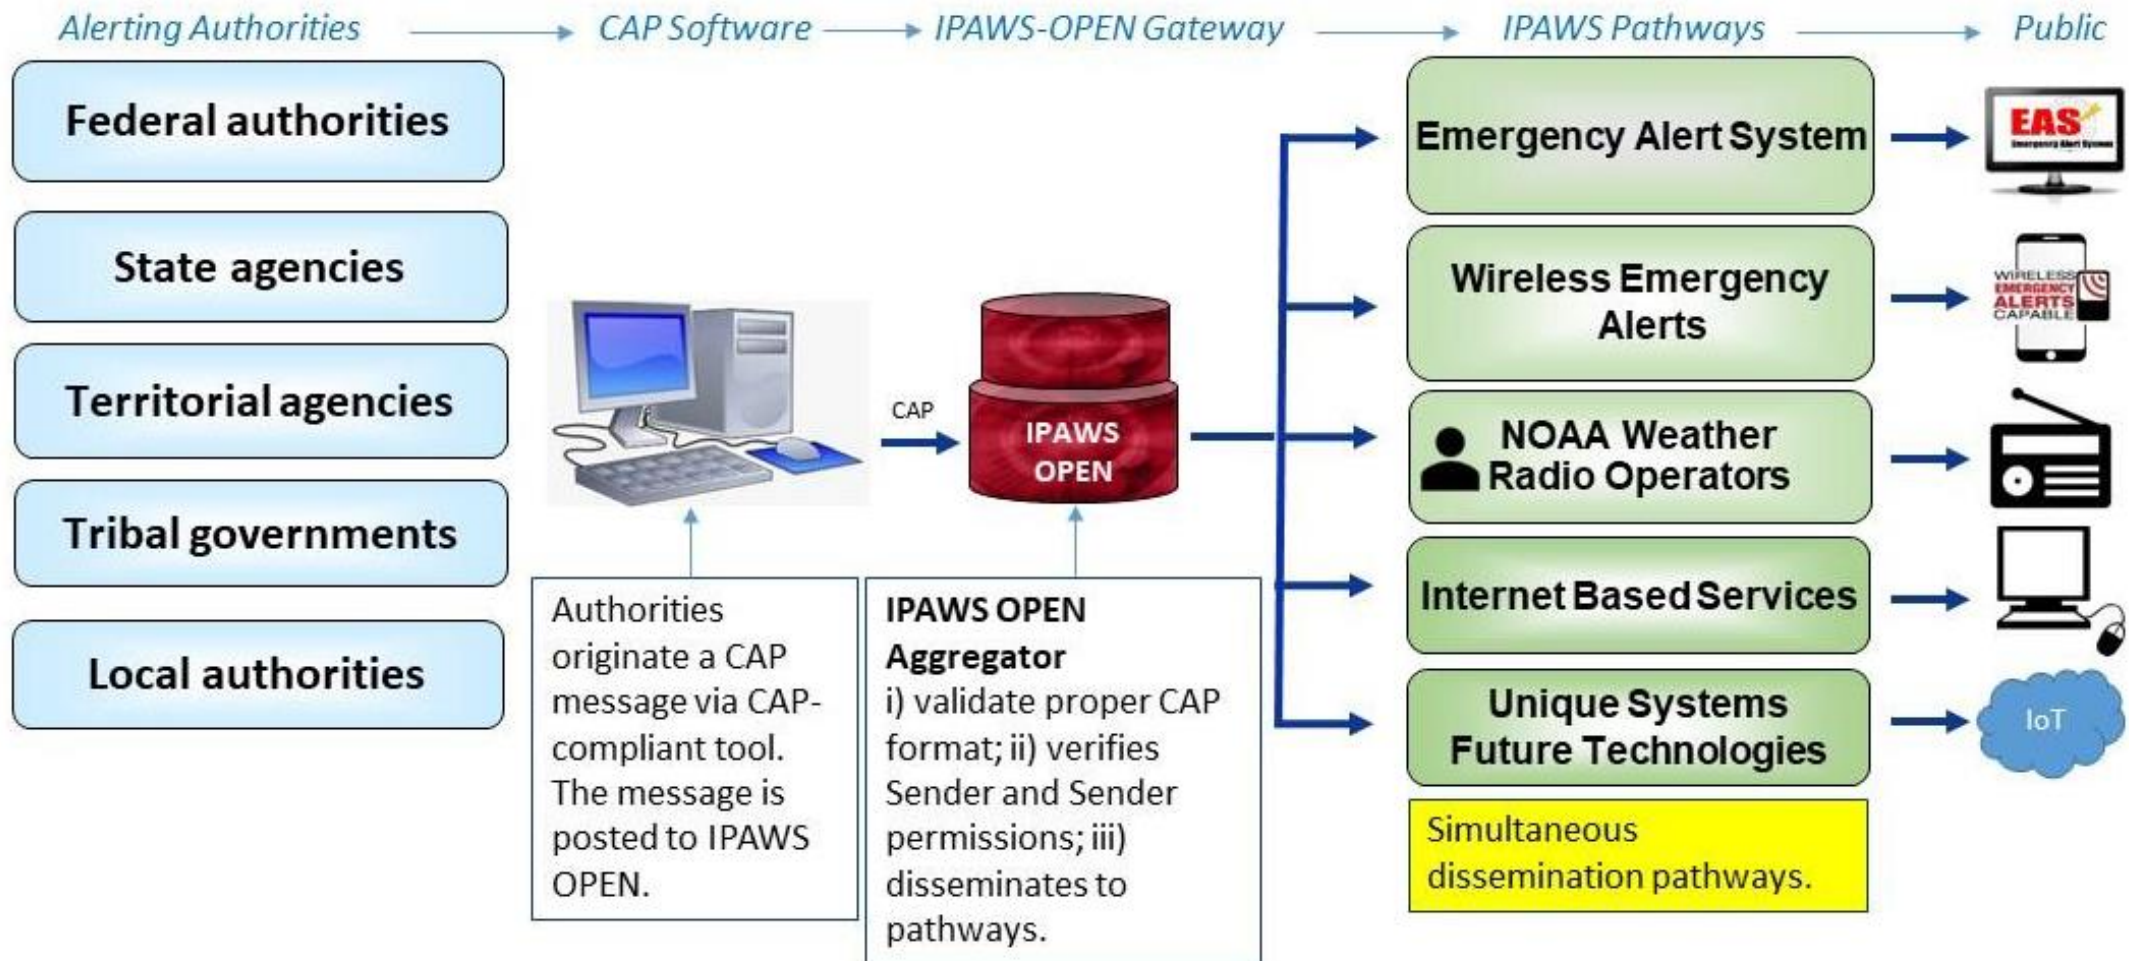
Alerting Authorities → CAP Software → IPAWS-OPEN Gateway → IPAWS Pathways → Public

Federal authorities

State agencies

Territorial agencies

Tribal governments

Local authorities

CAP

IPAWS OPEN

Authorities originate a CAP message via CAP-compliant tool. The message is posted to IPAWS OPEN.

IPAWS OPEN Aggregator
i) validate proper CAP format; ii) verifies Sender and Sender permissions; iii) disseminates to pathways.

Emergency Alert System

Wireless Emergency Alerts

NOAA Weather Radio Operators

Internet Based Services

Unique Systems Future Technologies

Simultaneous dissemination pathways.

EAS
Emergency Alert System

WIRELESS EMERGENCY ALERTS CAPABLE

IoT